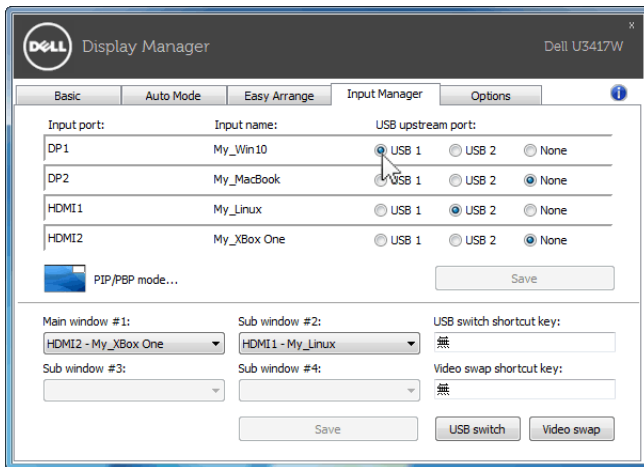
DELL Display Manager

Dell U3417W

x

Basic | Auto Mode | Easy Arrange | Input Manager | Options

| Input port: | Input name: | USB upstream port: | | |
|---|---|---|---|---|
| DP1 | My_Win10 | USB 1 | USB 2 | None |
| DP2 | My_MacBook | USB 1 | USB 2 | None |
| HDMI1 | My_Linux | USB 1 | USB 2 | None |
| HDMI2 | My_XBox One | USB 1 | USB 2 | None |

PIP/PBP mode...

Save

Main window #1:
HDMI2 - My_XBox One

Sub window #2:
HDMI1 - My_Linux

USB switch shortcut key:
無

Sub window #3:

Sub window #4:

Video swap shortcut key:
無

Save

USB switch

Video swap